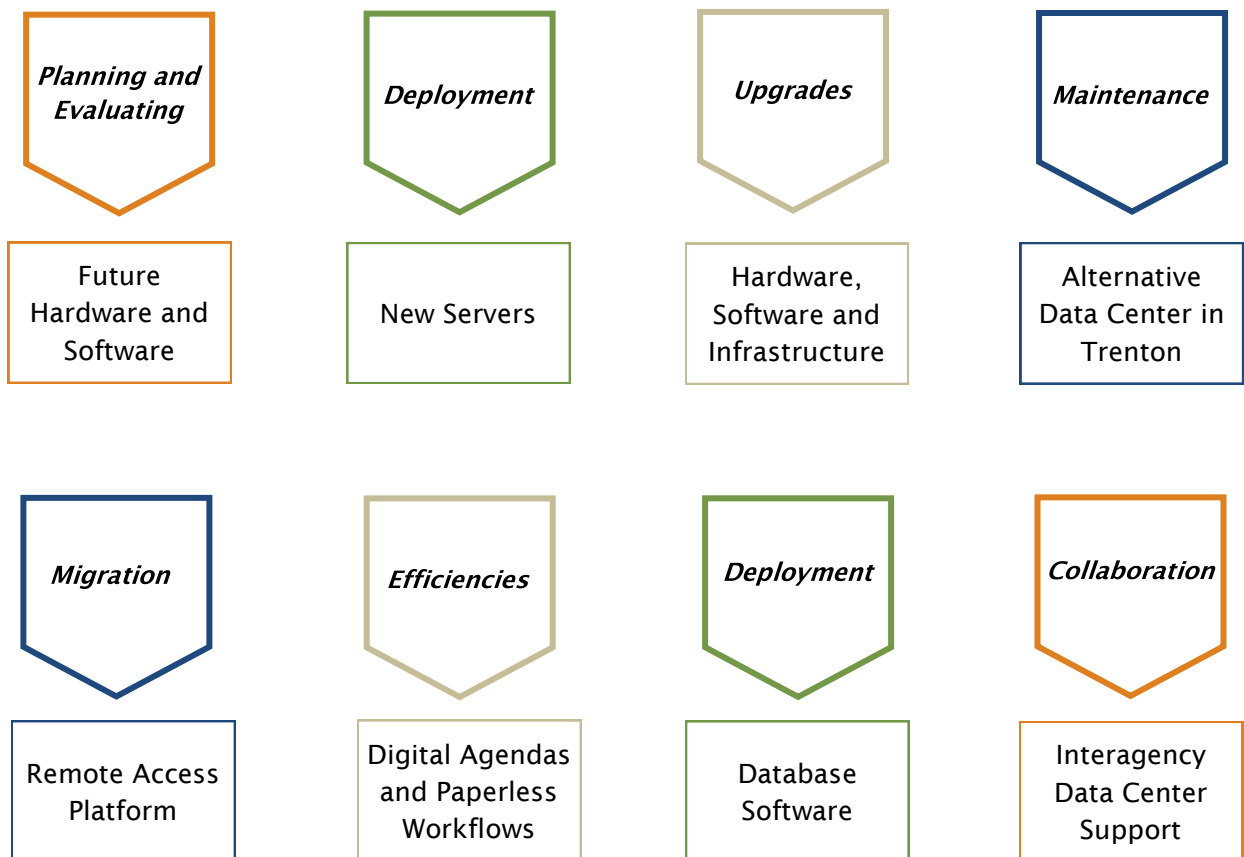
Planning and Evaluating

Future Hardware and Software

Deployment

New Servers

Upgrades

Hardware, Software and Infrastructure

Maintenance

Alternative Data Center in Trenton

Migration

Remote Access Platform

Efficiencies

Digital Agendas and Paperless Workflows

Deployment

Database Software

Collaboration

Interagency Data Center Support